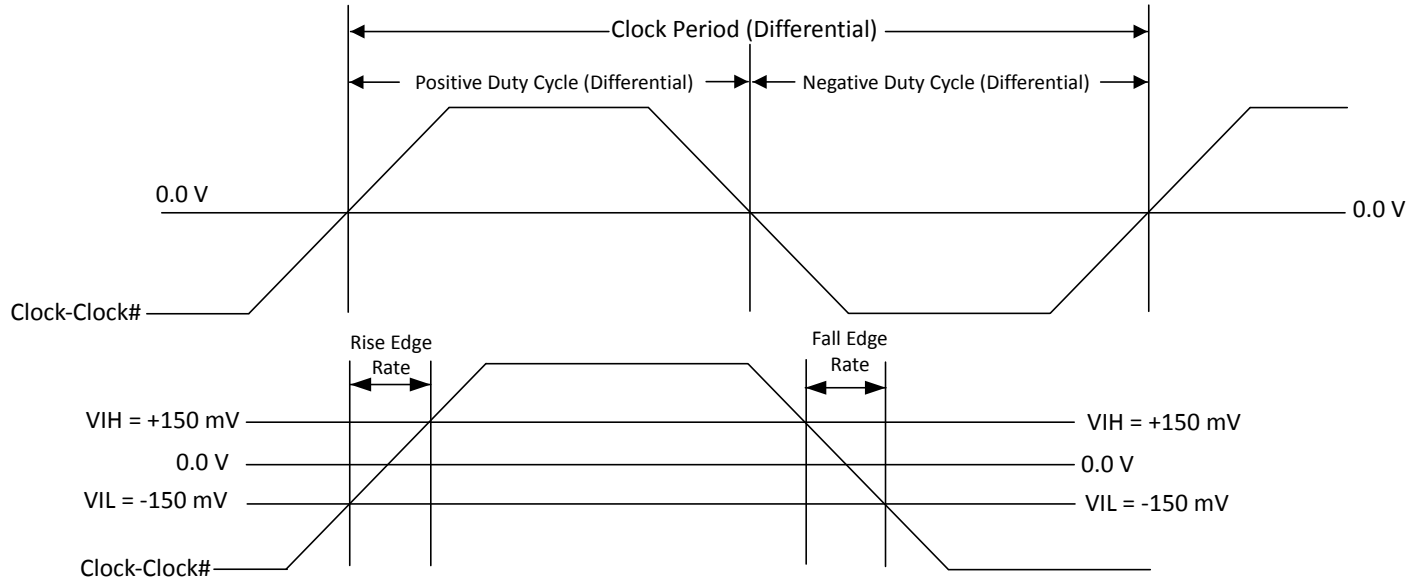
Clock Period (Differential)

Positive Duty Cycle (Differential)

Negative Duty Cycle (Differential)

0.0 V

0.0 V

Clock-Clock#

Rise Edge Rate

Fall Edge Rate

VIH = +150 mV

VIH = +150 mV

0.0 V

0.0 V

VIL = -150 mV

VIL = -150 mV

Clock-Clock#